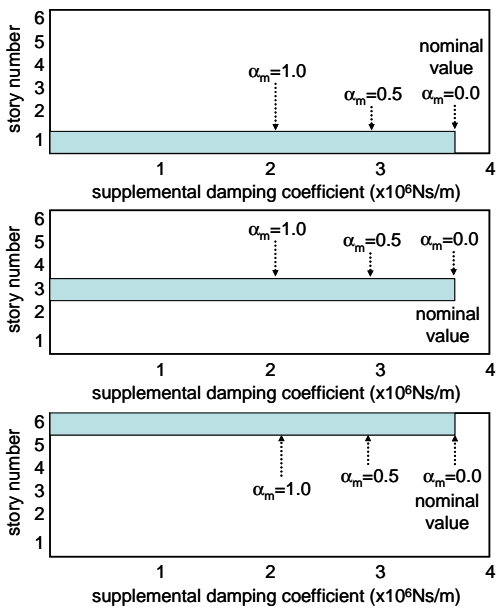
6
5
4
3
2
1
story number
nominal value
$\alpha_m$=1.0
$\alpha_m$=0.5
$\alpha_m$=0.0
1
2
3
4
supplemental damping coefficient (x10$^6$Ns/m)

6
5
4
3
2
1
story number
$\alpha_m$=1.0
$\alpha_m$=0.5
$\alpha_m$=0.0
nominal value
1
2
3
4
supplemental damping coefficient (x10$^6$Ns/m)

6
5
4
3
2
1
story number
$\alpha_m$=1.0
$\alpha_m$=0.5
$\alpha_m$=0.0
nominal value
1
2
3
4
supplemental damping coefficient (x10$^6$Ns/m)